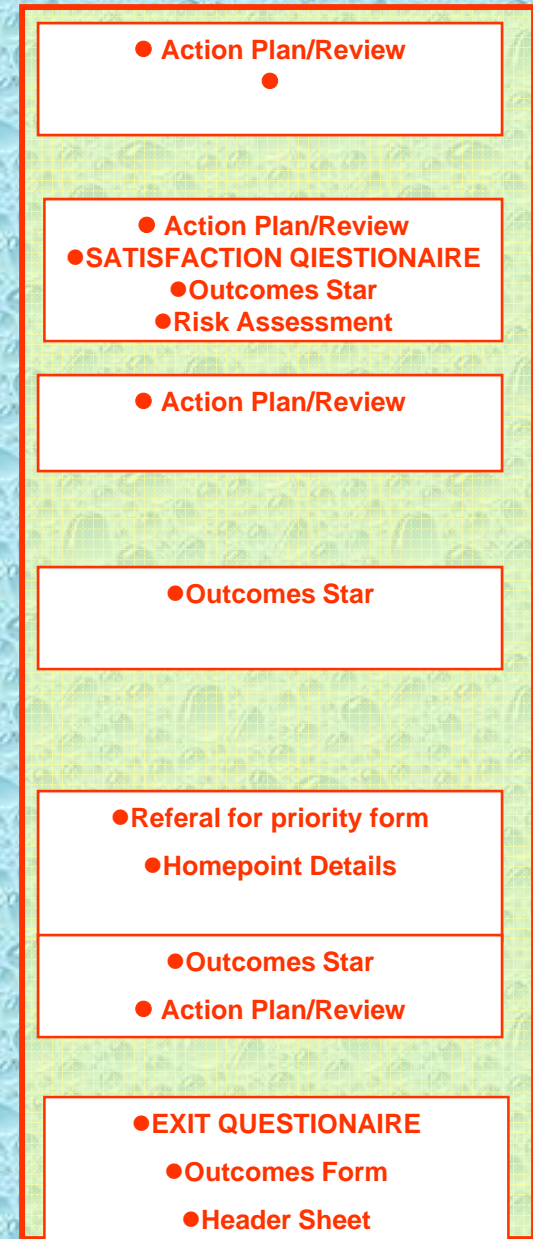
● Action Plan/Review
●

● Action Plan/Review
●SATISFACTION QIESTIONAIRE
●Outcomes Star
●Risk Assessment

● Action Plan/Review

●Outcomes Star

●Referal for priority form
●Homepoint Details

●Outcomes Star
● Action Plan/Review

●EXIT QUESTIONAIRE
●Outcomes Form
●Header Sheet